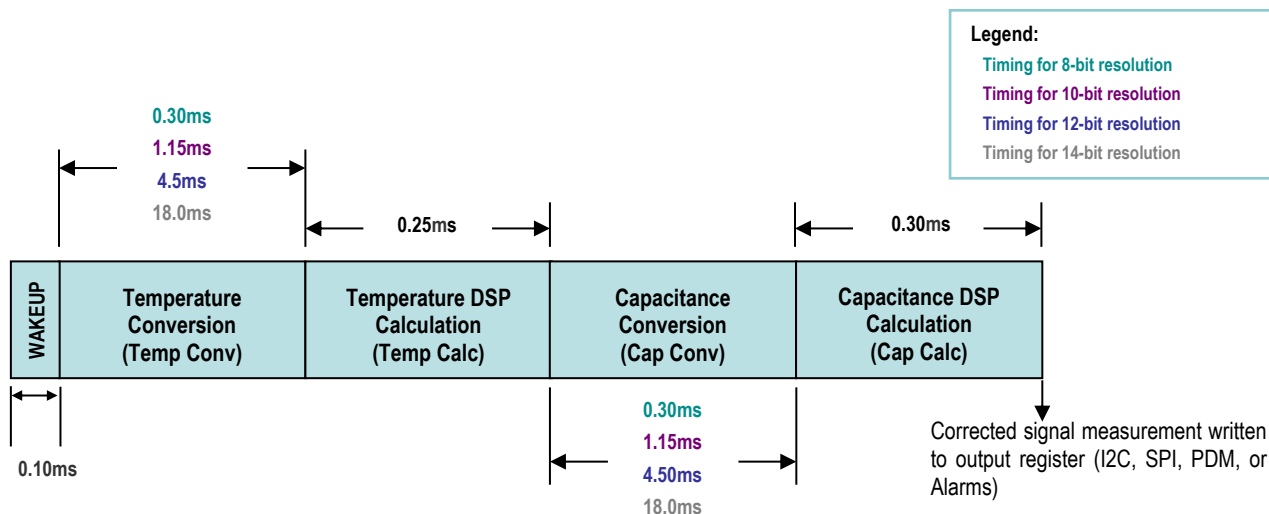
Legend:
Timing for 8-bit resolution
Timing for 10-bit resolution
Timing for 12-bit resolution
Timing for 14-bit resolution

0.30ms
1.15ms
4.5ms
18.0ms

0.25ms

0.30ms

WAKEUP

Temperature Conversion (Temp Conv)

Temperature DSP Calculation (Temp Calc)

Capacitance Conversion (Cap Conv)

Capacitance DSP Calculation (Cap Calc)

0.10ms

0.30ms
1.15ms
4.50ms
18.0ms

Corrected signal measurement written to output register (I2C, SPI, PDM, or Alarms)